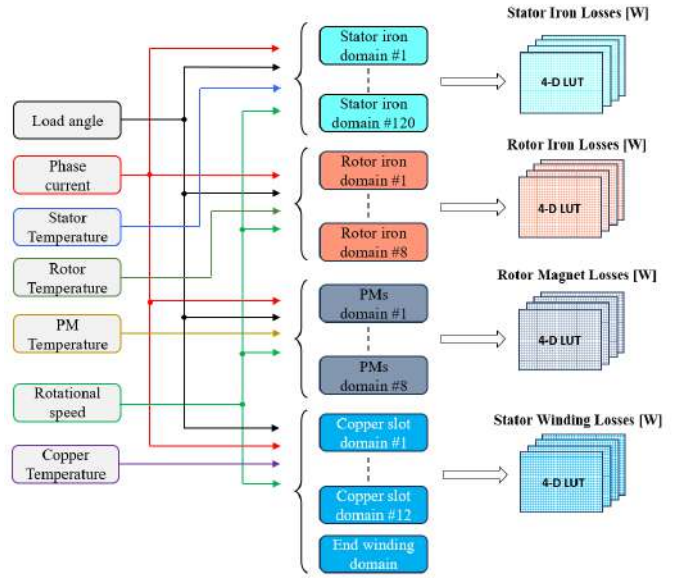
Load angle

Phase current

Stator Temperature

Rotor Temperature

PM Temperature

Rotational speed

Copper Temperature

Stator iron domain #1

Stator iron domain #120

Rotor iron domain #1

Rotor iron domain #8

PMs domain #1

PMs domain #8

Copper slot domain #1

Copper slot domain #12

End winding domain

Stator Iron Losses [W]

4-D LUT

Rotor Iron Losses [W]

4-D LUT

Rotor Magnet Losses [W]

4-D LUT

Stator Winding Losses [W]

4-D LUT